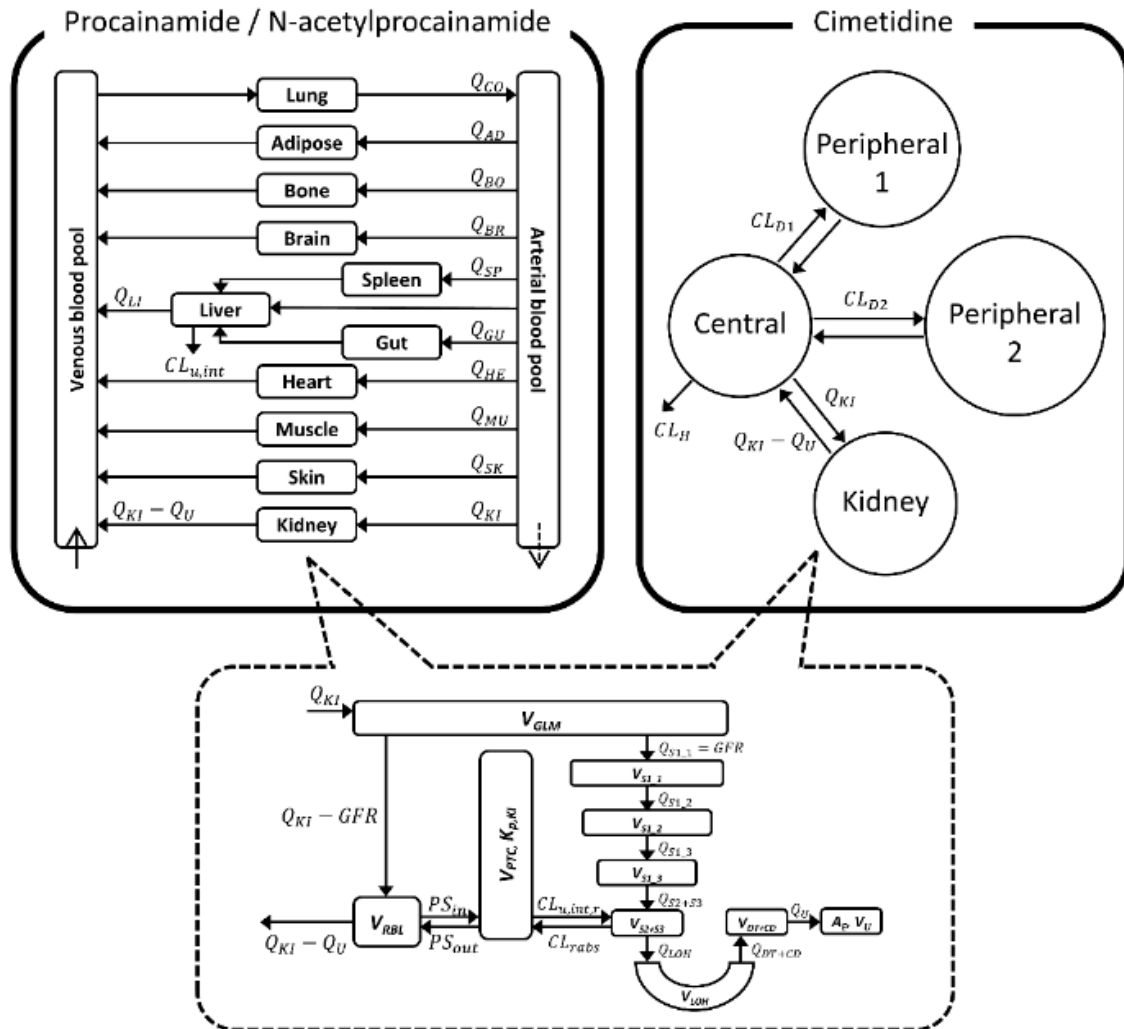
Procainamide / N-acetylprocainamide

Venous blood pool

Arterial blood pool

Lung
$Q_{CO}$
Adipose
$Q_{AD}$
Bone
$Q_{BO}$
Brain
$Q_{BR}$
Spleen
$Q_{SP}$
$Q_{LI}$
Liver
Gut
$Q_{GU}$
$CL_{u,int}$
Heart
$Q_{HE}$
Muscle
$Q_{MU}$
Skin
$Q_{SK}$
$Q_{KI} - Q_{U}$
Kidney
$Q_{KI}$

Cimetidine

Peripheral 1
$CL_{D1}$
Central
$CL_{D2}$
Peripheral 2
$Q_{KI}$
$CL_{H}$
$Q_{KI} - Q_{U}$
Kidney

$Q_{KI}$
$V_{GLM}$
$Q_{S1\_1} = GFR$
$V_{S1\_1}$
$Q_{S1\_2}$
$V_{S1\_2}$
$Q_{S1\_3}$
$V_{S1\_3}$
$Q_{S2+S3}$
$Q_{KI} - GFR$
$V_{PTC}, K_{p,KI}$
$V_{RBL}$
$PS_{in}$
$PS_{out}$
$CL_{u,int,r}$
$CL_{rabs}$
$V_{S2+S3}$
$Q_{LOH}$
$V_{LOH}$
$V_{DT+CD}$
$Q_{DT+CD}$
$Q_{U}$
$A_{P}, V_{U}$
$Q_{KI} - Q_{U}$